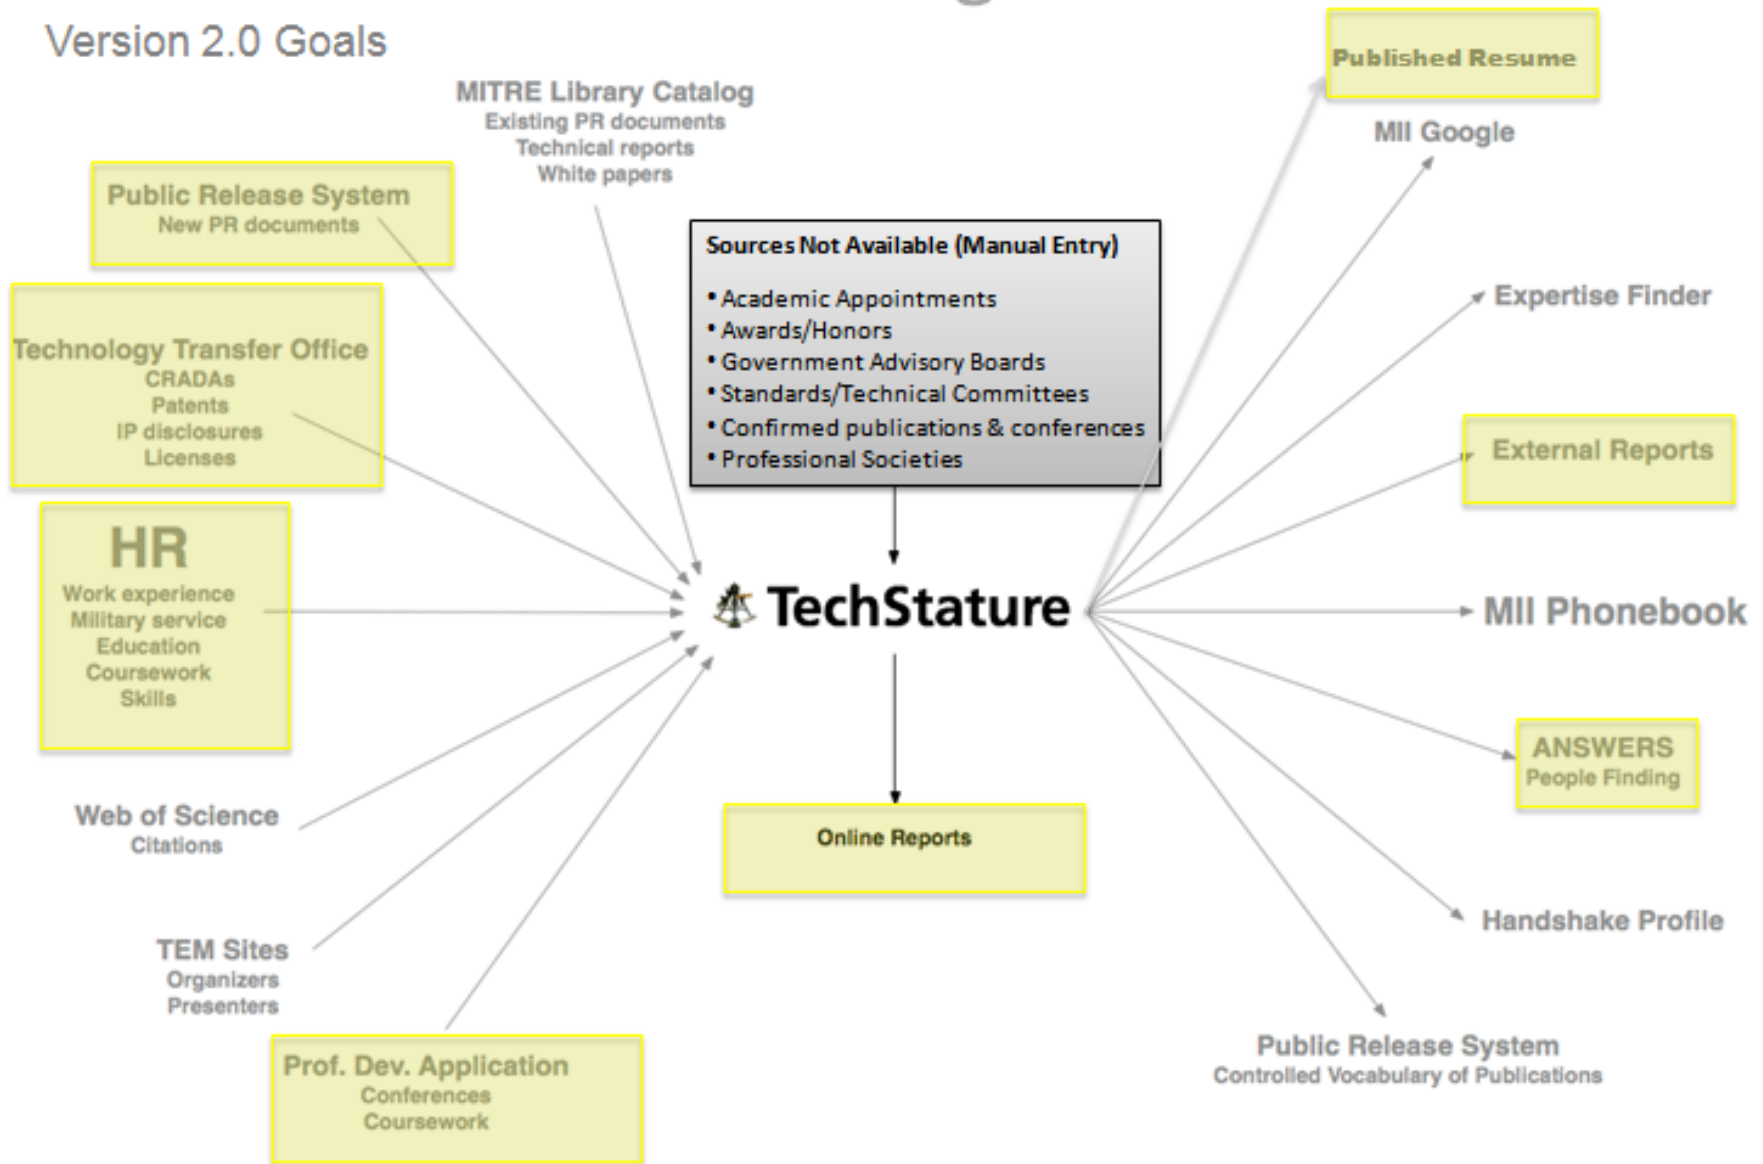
Version 2.0 Goals

MITRE Library Catalog
Existing PR documents
Technical reports
White papers

Public Release System
New PR documents

Technology Transfer Office
CRADAs
Patents
IP disclosures
Licenses

HR
Work experience
Military service
Education
Coursework
Skills

Web of Science
Citations

TEM Sites
Organizers
Presenters

Prof. Dev. Application
Conferences
Coursework

Sources Not Available (Manual Entry)
• Academic Appointments
• Awards/Honors
• Government Advisory Boards
• Standards/Technical Committees
• Confirmed publications & conferences
• Professional Societies

TechStature

Online Reports

Published Resume

MII Google

Expertise Finder

External Reports

MII Phonebook

ANSWERS
People Finding

Handshake Profile

Public Release System
Controlled Vocabulary of Publications